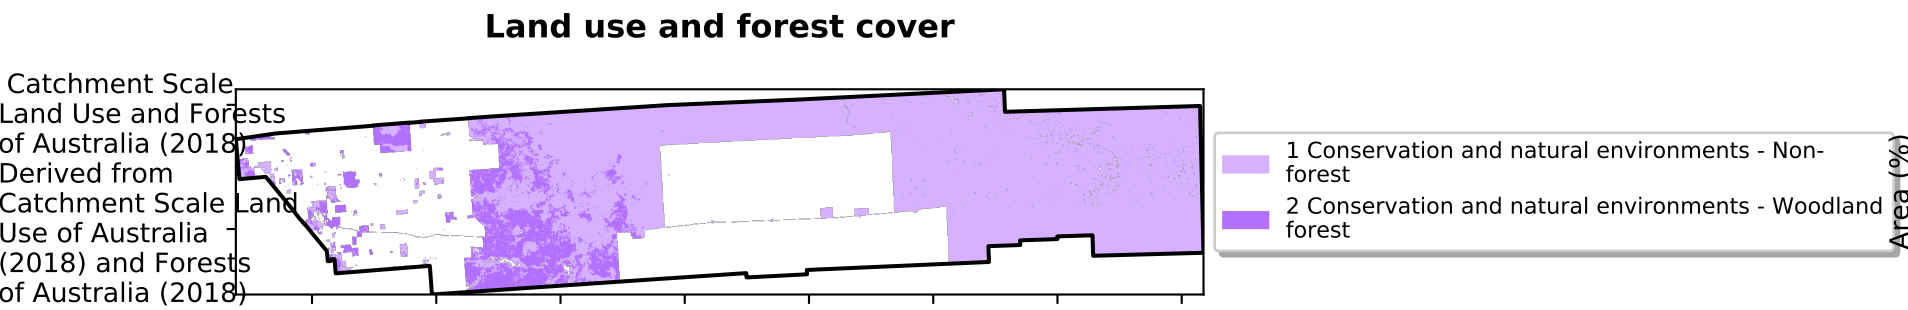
Land use and forest cover

Catchment Scale Land Use and Forests of Australia (2018) Derived from Catchment Scale Land Use of Australia (2018) and Forests of Australia (2018)

1 Conservation and natural environments - Non-forest
2 Conservation and natural environments - Woodland forest

Area (%)